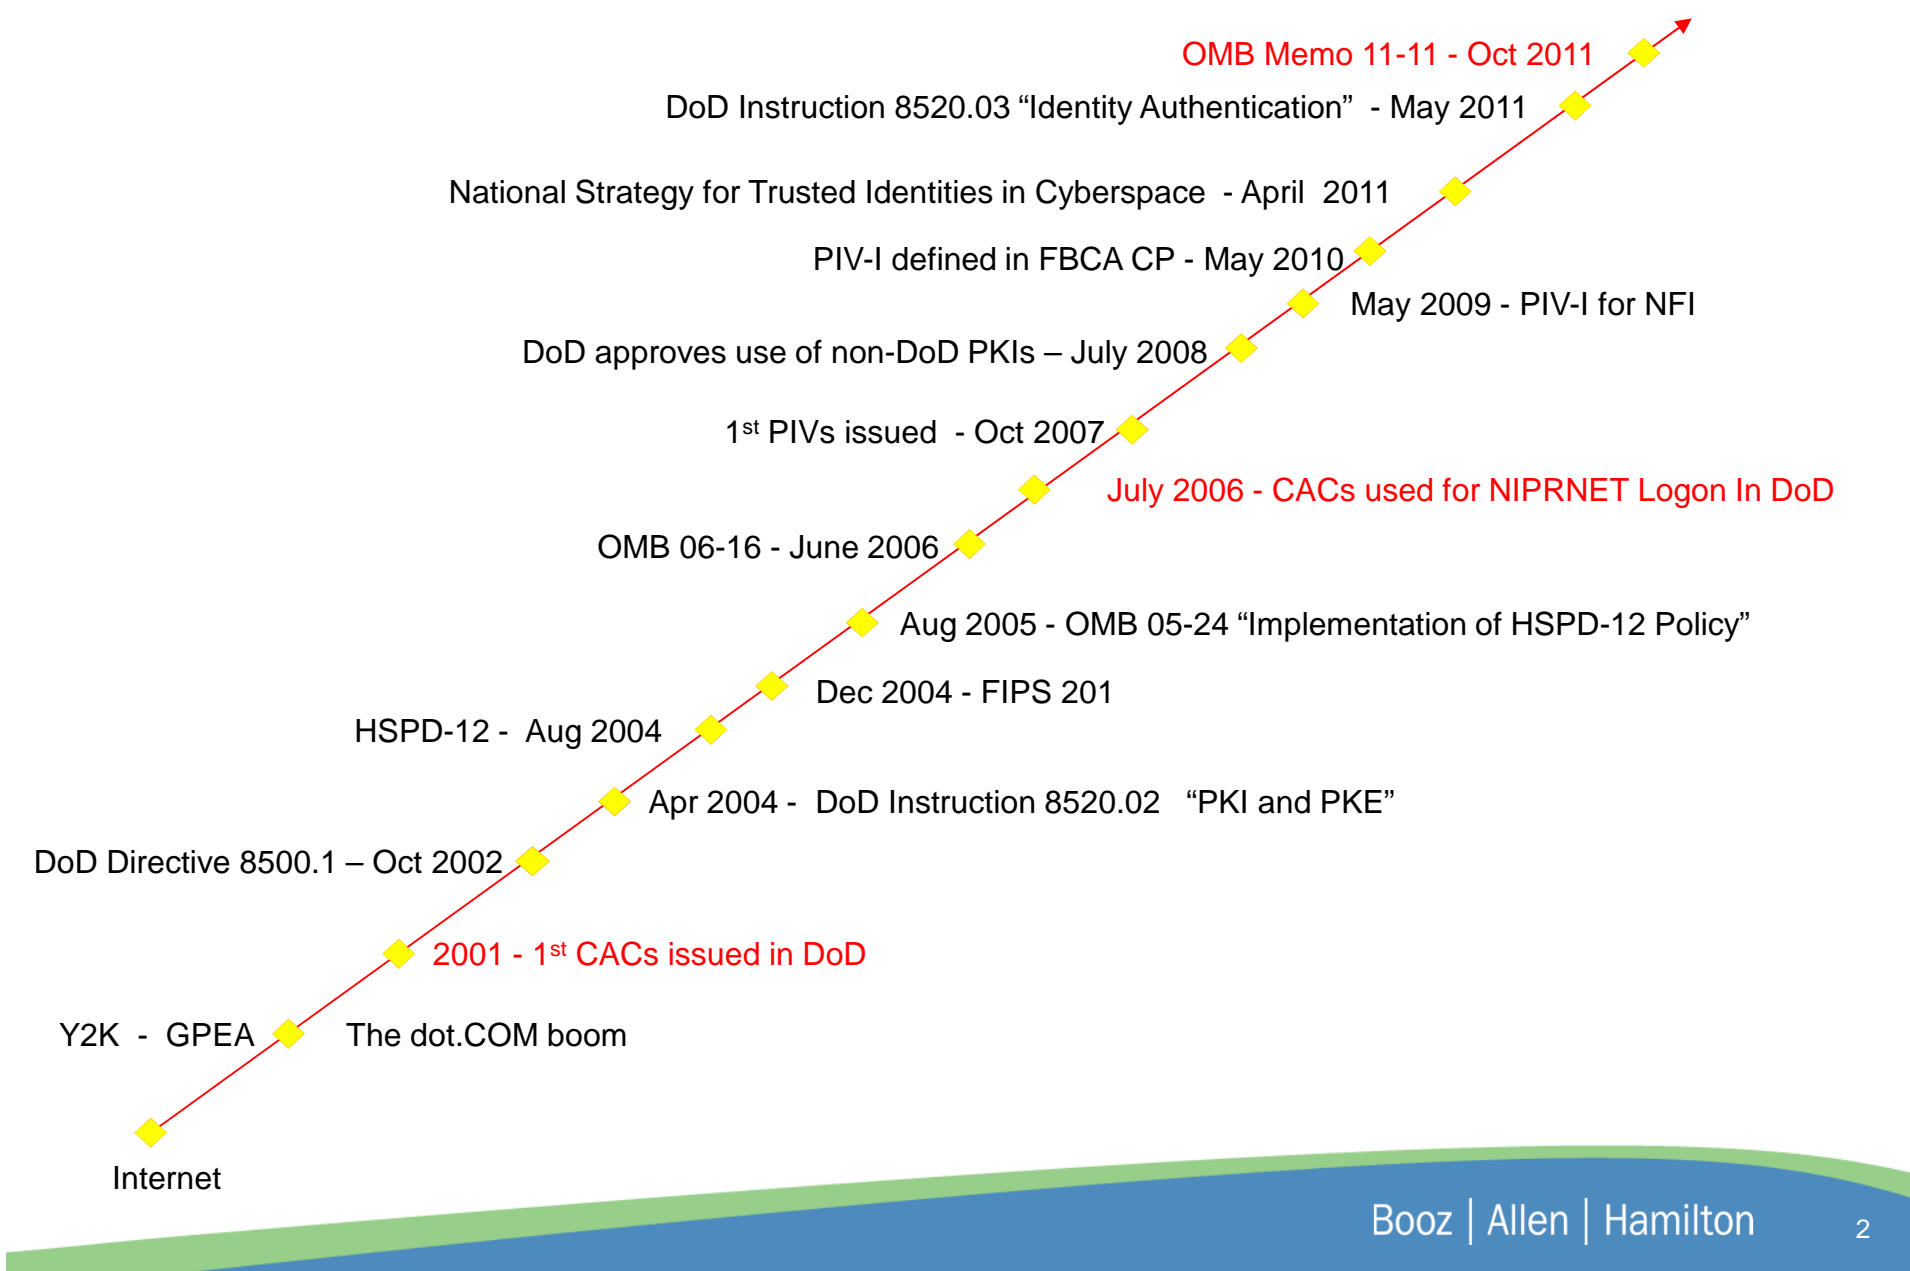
OMB Memo 11-11 - Oct 2011

DoD Instruction 8520.03 “Identity Authentication” - May 2011

National Strategy for Trusted Identities in Cyberspace - April 2011

PIV-I defined in FBCA CP - May 2010

May 2009 - PIV-I for NFI

DoD approves use of non-DoD PKIs – July 2008

1$^{st}$ PIVs issued - Oct 2007

July 2006 - CACs used for NIPRNET Logon In DoD

OMB 06-16 - June 2006

Aug 2005 - OMB 05-24 “Implementation of HSPD-12 Policy”

Dec 2004 - FIPS 201

HSPD-12 - Aug 2004

Apr 2004 - DoD Instruction 8520.02 “PKI and PKE”

DoD Directive 8500.1 – Oct 2002

2001 - 1$^{st}$ CACs issued in DoD

Y2K - GPEA

The dot.COM boom

Internet

Booz | Allen | Hamilton

2